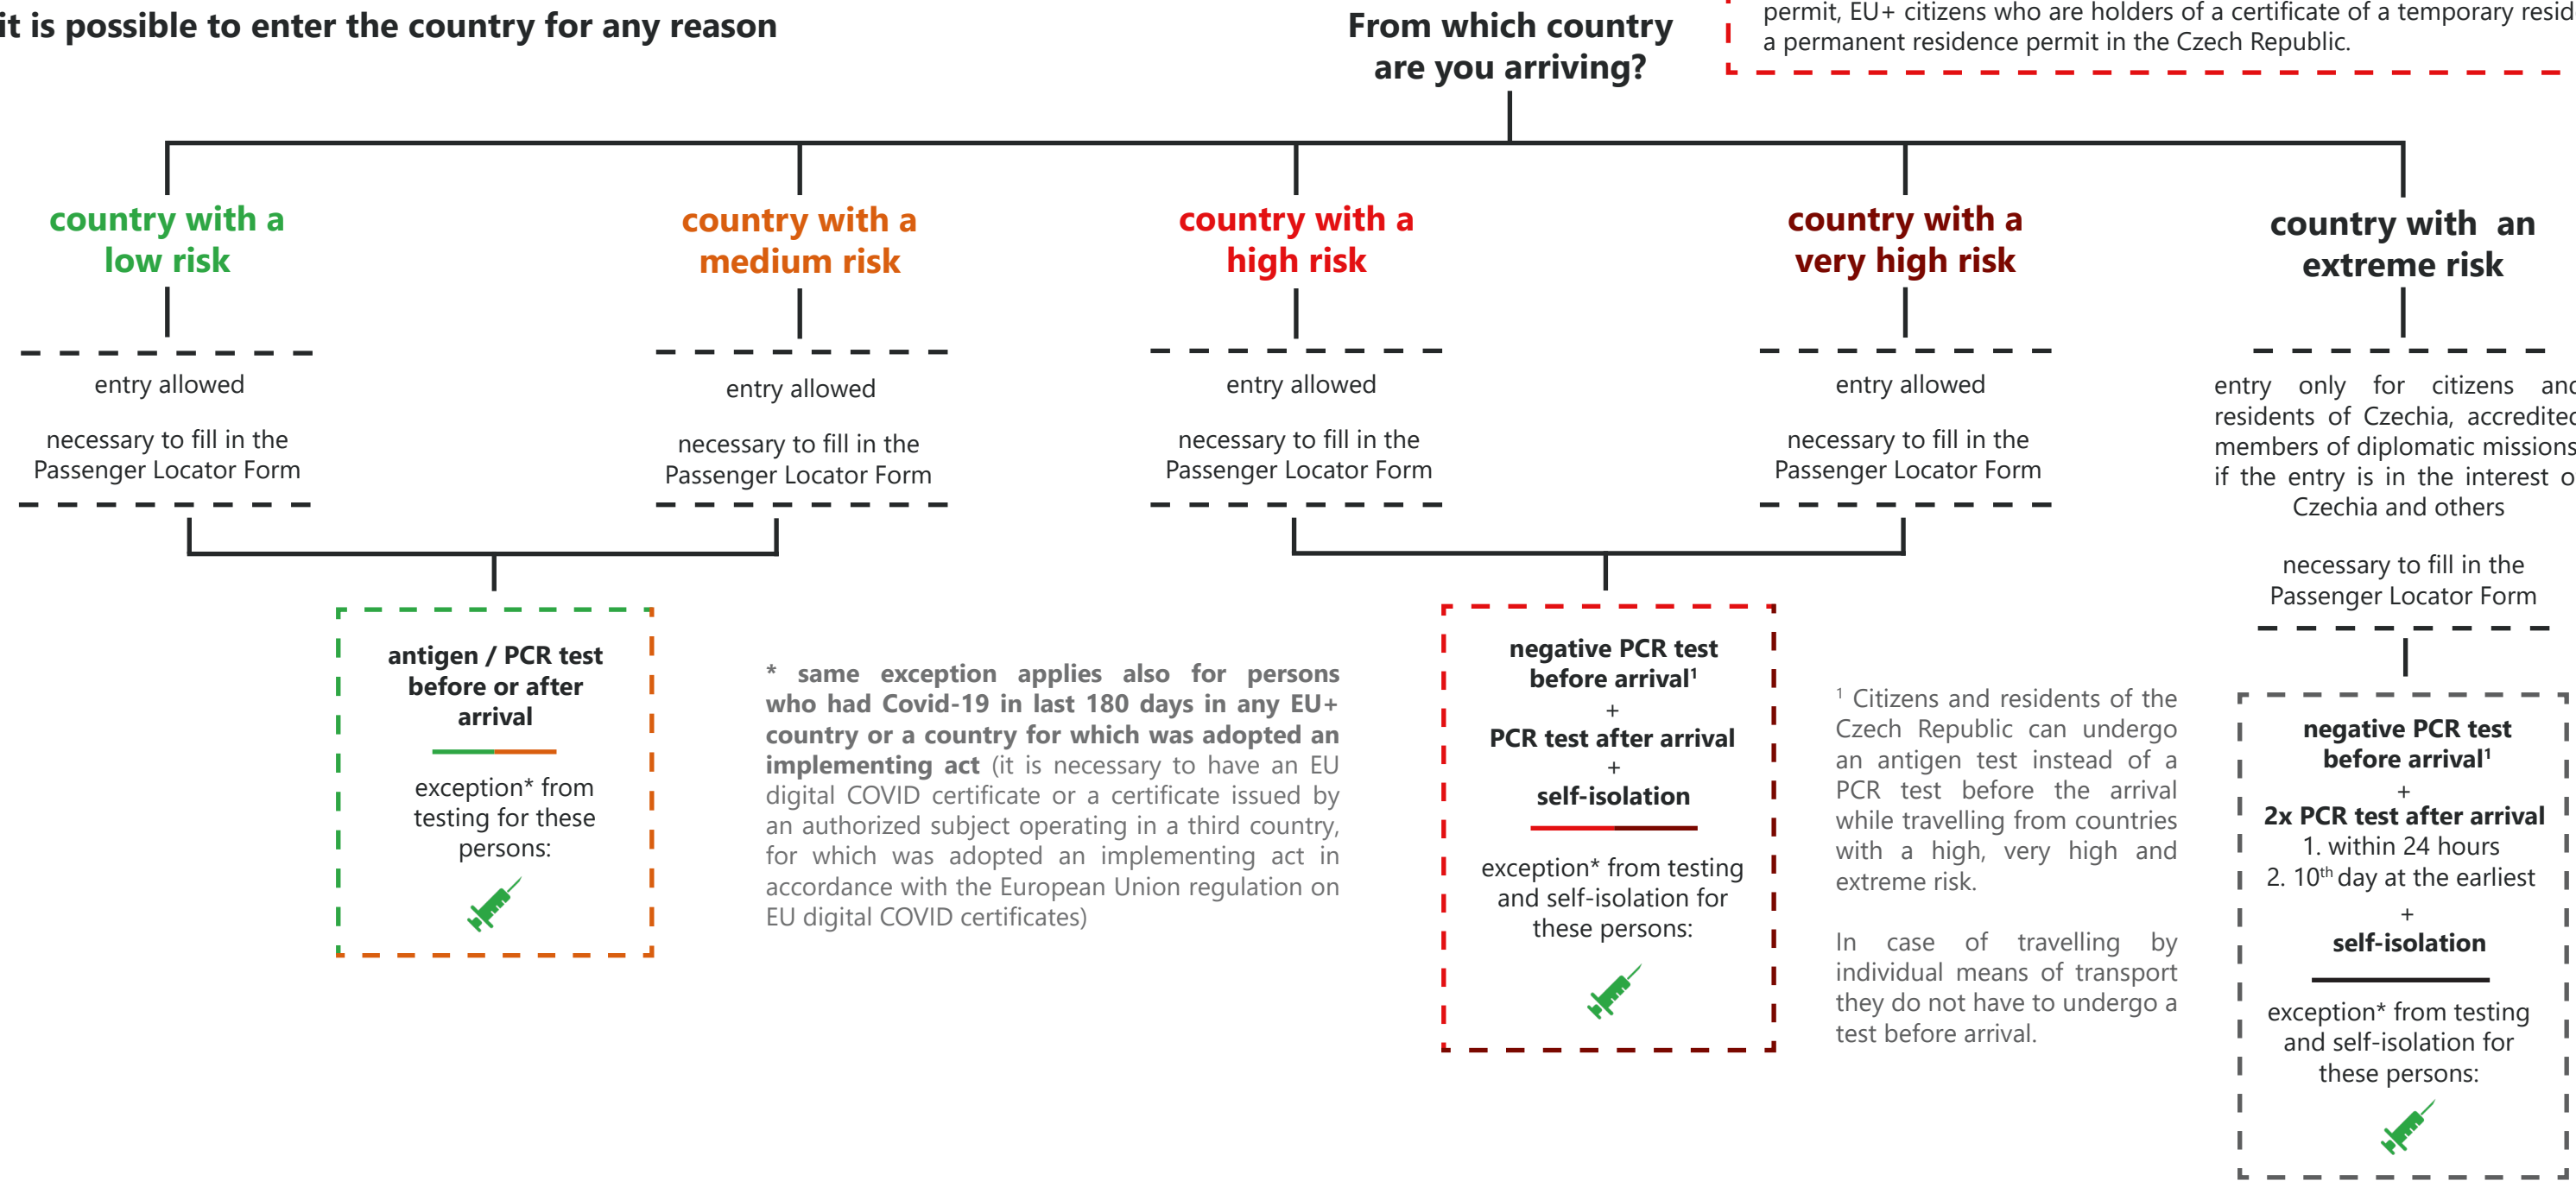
it is possible to enter the country for any reason

From which country are you arriving?

permit, EU+ citizens who are holders of a certificate of a temporary resid
a permanent residence permit in the Czech Republic.

country with a low risk

entry allowed

necessary to fill in the Passenger Locator Form

country with a medium risk

entry allowed

necessary to fill in the Passenger Locator Form

country with a high risk

entry allowed

necessary to fill in the Passenger Locator Form

country with a very high risk

entry allowed

necessary to fill in the Passenger Locator Form

country with an extreme risk

entry only for citizens anc residents of Czechia, accreditec members of diplomatic missions if the entry is in the interest o Czechia and others

necessary to fill in the Passenger Locator Form

antigen / PCR test before or after arrival

exception* from testing for these persons:

* same exception applies also for persons who had Covid-19 in last 180 days in any EU+ country or a country for which was adopted an implementing act (it is necessary to have an EU digital COVID certificate or a certificate issued by an authorized subject operating in a third country, for which was adopted an implementing act in accordance with the European Union regulation on EU digital COVID certificates)

negative PCR test before arrival$^1$
+
PCR test after arrival
+
self-isolation

exception* from testing and self-isolation for these persons:

$^1$ Citizens and residents of the Czech Republic can undergo an antigen test instead of a PCR test before the arrival while travelling from countries with a high, very high and extreme risk.

In case of travelling by individual means of transport they do not have to undergo a test before arrival.

negative PCR test before arrival$^1$
+
2x PCR test after arrival
1. within 24 hours
2. 10$^{th}$ day at the earliest
+
self-isolation

exception* from testing and self-isolation for these persons: